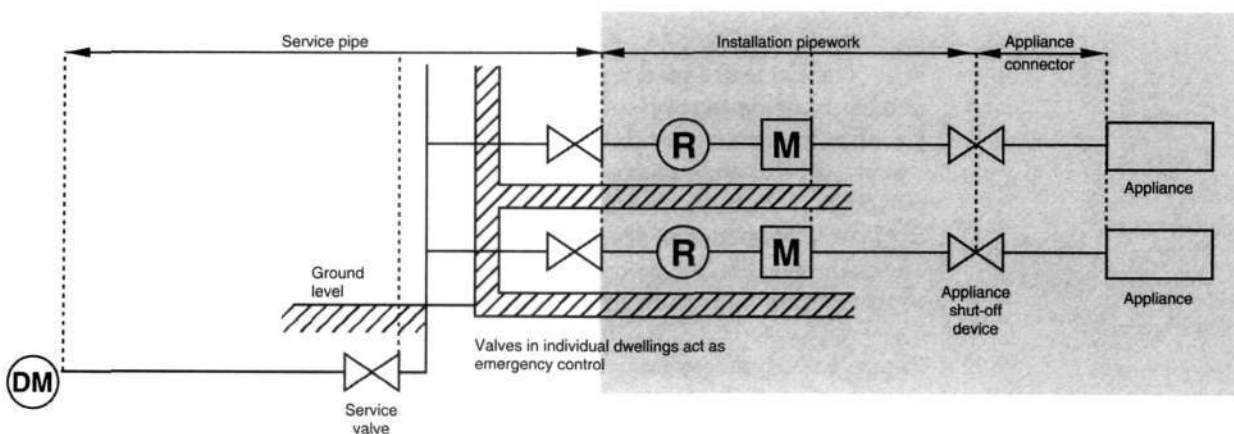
Service pipe

Installation pipework

Appliance connector

R

M

Appliance

R

M

Appliance

Ground level

Appliance shut-off device

Valves in individual dwellings act as emergency control

DM

Service valve